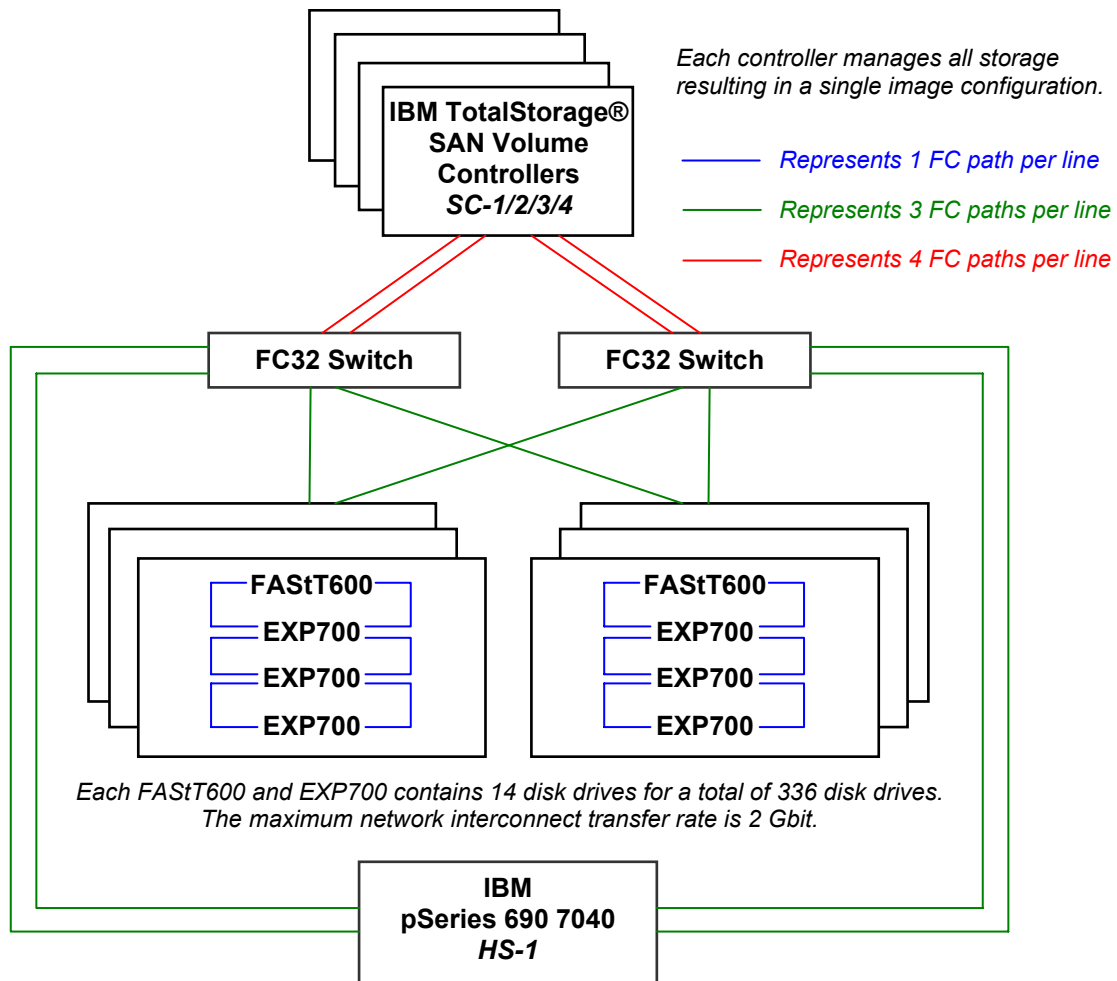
IBM TotalStorage®
SAN Volume
Controllers
SC-1/2/3/4

Each controller manages all storage resulting in a single image configuration.

Represents 1 FC path per line

Represents 3 FC paths per line

Represents 4 FC paths per line

FC32 Switch

FC32 Switch

FAStT600
EXP700
EXP700
EXP700

FAStT600
EXP700
EXP700
EXP700

Each FAStT600 and EXP700 contains 14 disk drives for a total of 336 disk drives.
The maximum network interconnect transfer rate is 2 Gbit.

IBM
pSeries 690 7040
HS-1